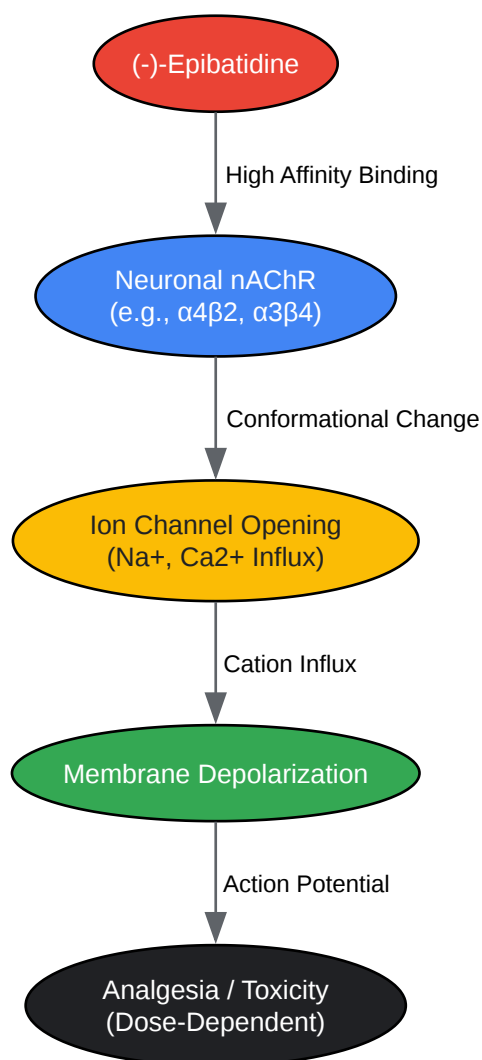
(-)-Epibatidine

High Affinity Binding

Neuronal nAChR
(e.g., α4β2, α3β4)

Conformational Change

Ion Channel Opening
(Na+, Ca2+ Influx)

Cation Influx

Membrane Depolarization

Action Potential

Analgesia / Toxicity
(Dose-Dependent)